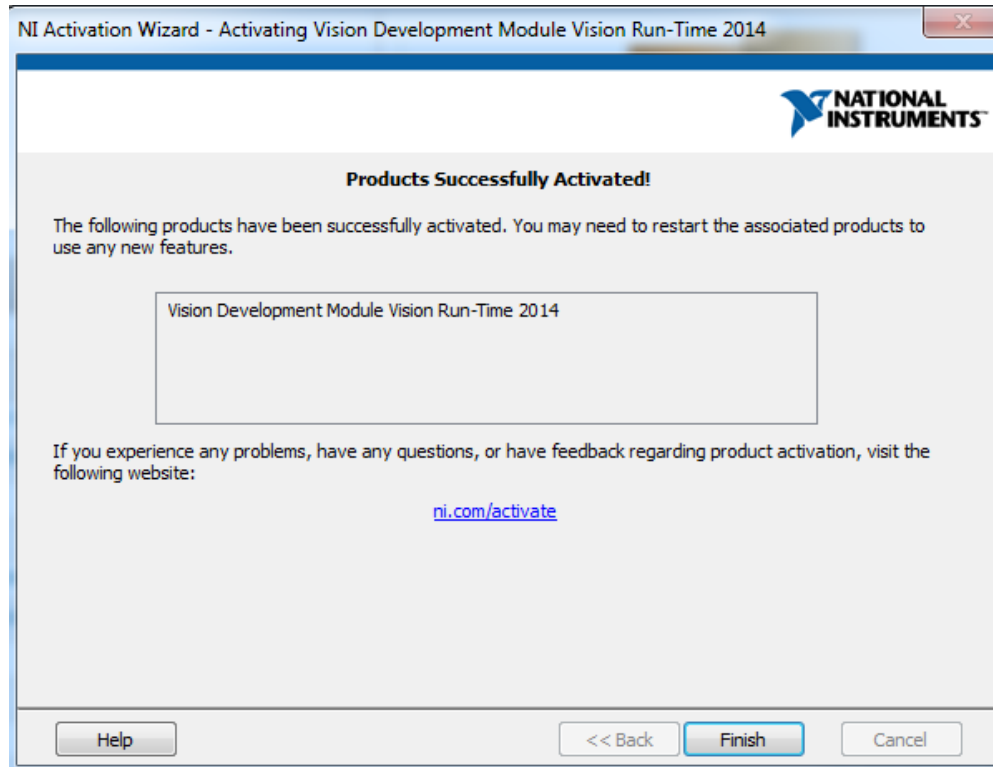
NI Activation Wizard - Activating Vision Development Module Vision Run-Time 2014

NATIONAL INSTRUMENTS

Products Successfully Activated!

The following products have been successfully activated. You may need to restart the associated products to use any new features.

Vision Development Module Vision Run-Time 2014

If you experience any problems, have any questions, or have feedback regarding product activation, visit the following website:

ni.com/activate

Help

<< Back

Finish

Cancel